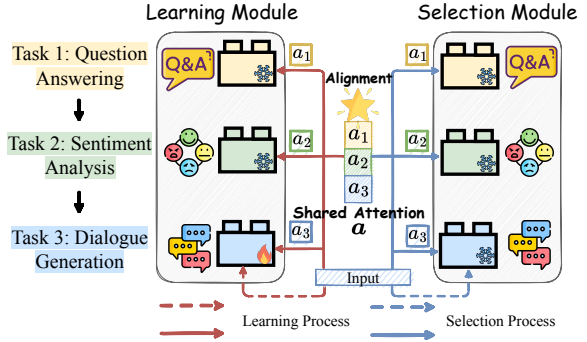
Learning Module

Selection Module

Task 1: Question Answering

Task 2: Sentiment Analysis

Task 3: Dialogue Generation

Q&A

$a_1$

$a_2$

$a_3$

Alignment

$a_1$

$a_2$

$a_3$

Shared Attention

$\boldsymbol{a}$

$a_1$

$a_2$

$a_3$

Q&A

Input

Learning Process

Selection Process